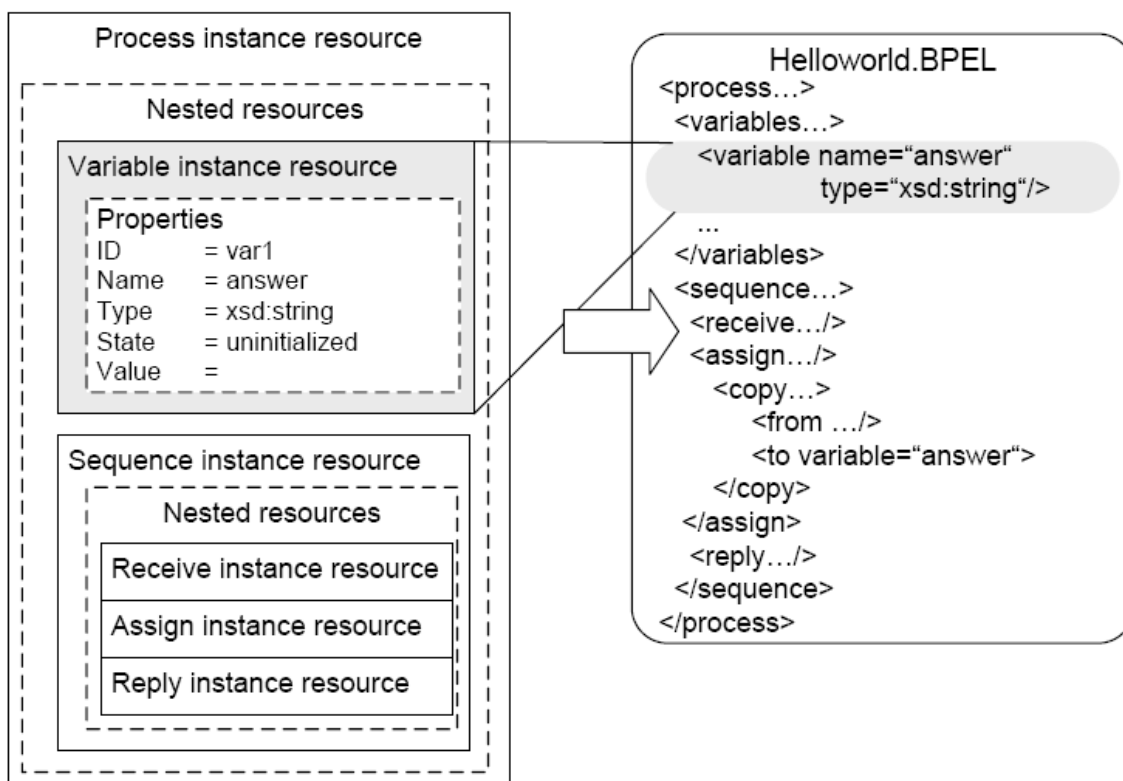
Process instance resource

Nested resources

Variable instance resource

Properties
ID = var1
Name = answer
Type = xsd:string
State = uninitialized
Value =

Sequence instance resource

Nested resources

Receive instance resource

Assign instance resource

Reply instance resource

Helloworld.BPEL
<process…>
<variables…>
<variable name=“answer“ type=“xsd:string“/>
...
</variables>
<sequence…>
<receive…/>
<assign…/>
<copy…>
<from …/>
<to variable=“answer“>
</copy>
</assign>
<reply…/>
</sequence>
</process>